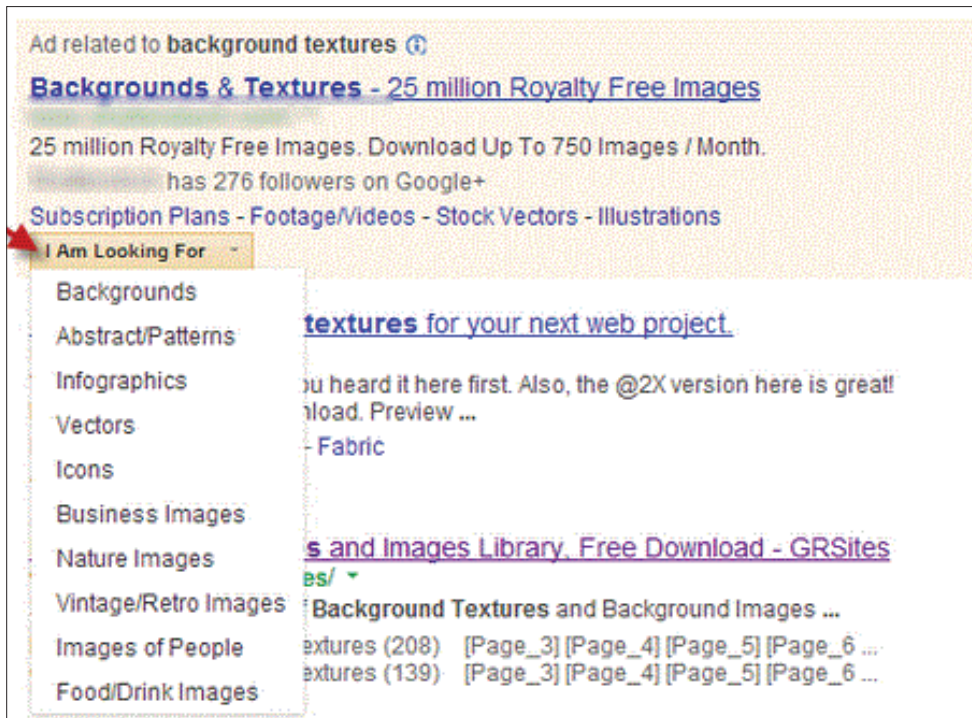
Ad related to **background textures** ⓘ

**Backgrounds** & **Textures** - 25 million Royalty Free Images

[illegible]

25 million Royalty Free Images. Download Up To 750 Images / Month.

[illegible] has 276 followers on Google+

Subscription Plans - Footage/Videos - Stock Vectors - Illustrations

I Am Looking For

Backgrounds
Abstract/Patterns
Infographics
Vectors
Icons
Business Images
Nature Images
Vintage/Retro Images
Images of People
Food/Drink Images

textures for your next web project.

u heard it here first. Also, the @2X version here is great! nload. Preview ...

- Fabric

s and Images Library, Free Download - GRSites

es/

**Background Textures** and Background Images ...

extures (208) [Page_3] [Page_4] [Page_5] [Page_6 ...

extures (139) [Page_3] [Page_4] [Page_5] [Page_6 ...